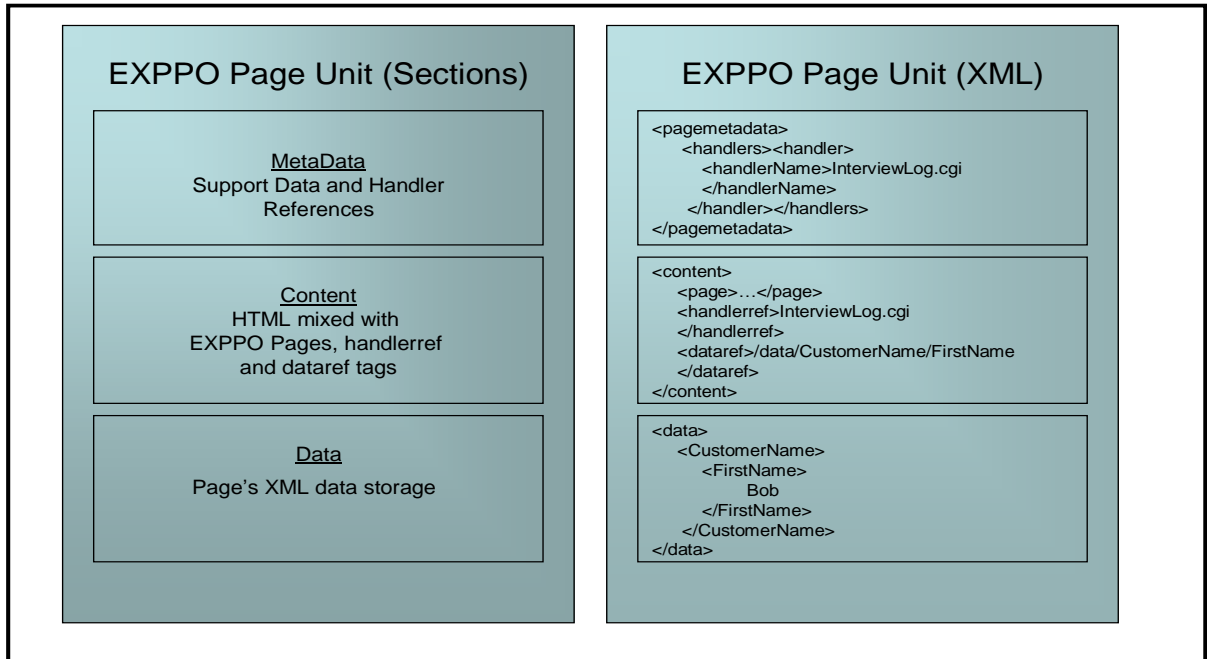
EXPPO Page Unit (Sections)

MetaData
Support Data and Handler References

Content
HTML mixed with EXPPO Pages, handlerref and dataref tags

Data
Page's XML data storage

EXPPO Page Unit (XML)

<pagemetadata>
<handlers><handler>
<handlerName>InterviewLog.cgi
</handlerName>
</handler></handlers>
</pagemetadata>

<content>
<page>…</page>
<handlerref>InterviewLog.cgi
</handlerref>
<dataref>/data/CustomerName/FirstName
</dataref>
</content>

<data>
<CustomerName>
<FirstName>
Bob
</FirstName>
</CustomerName>
</data>